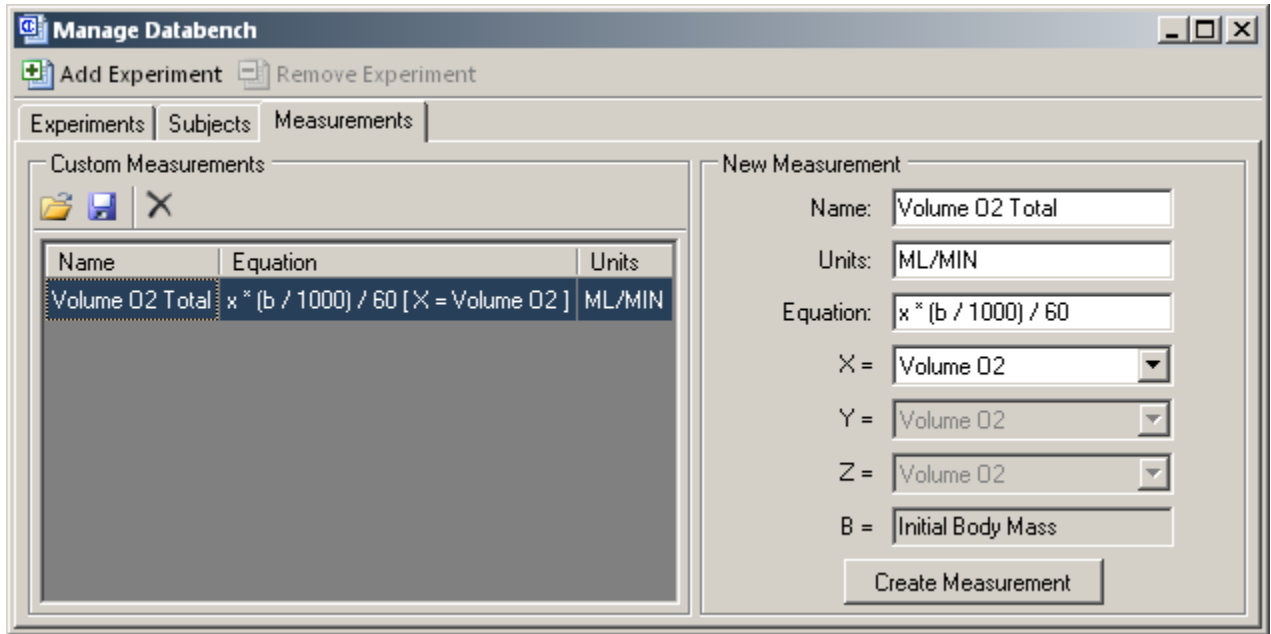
Manage Databench

Add Experiment Remove Experiment

Experiments | Subjects | Measurements

Custom Measurements

| Name | Equation | Units |
|---|---|---|
| Volume O2 Total | x * (b / 1000) / 60 [ X = Volume O2 ] | ML/MIN |

New Measurement

Name: Volume O2 Total

Units: ML/MIN

Equation: x * (b / 1000) / 60

X = Volume O2

Y = Volume O2

Z = Volume O2

B = Initial Body Mass

Create Measurement